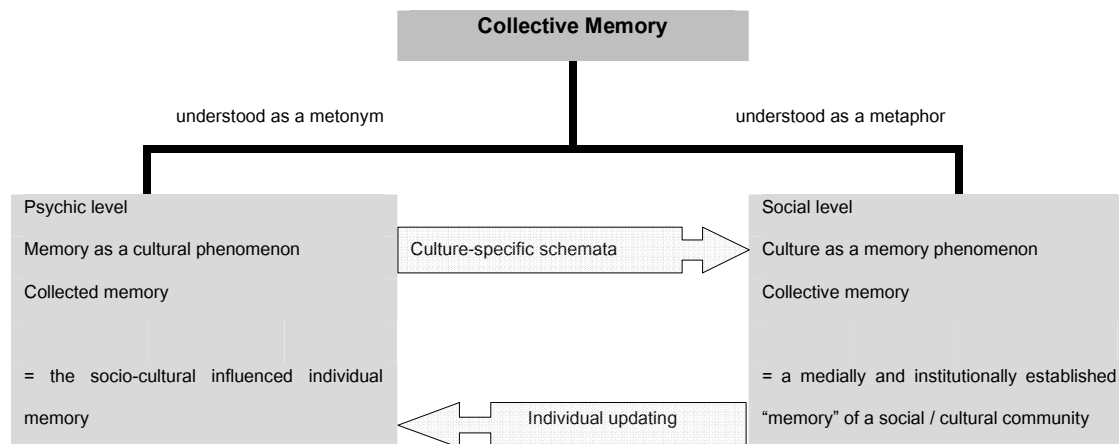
Collective Memory

understood as a metonym

understood as a metaphor

Psychic level

Memory as a cultural phenomenon

Collected memory

= the socio-cultural influenced individual memory

Culture-specific schemata

Individual updating

Social level

Culture as a memory phenomenon

Collective memory

= a medially and institutionally established "memory" of a social / cultural community